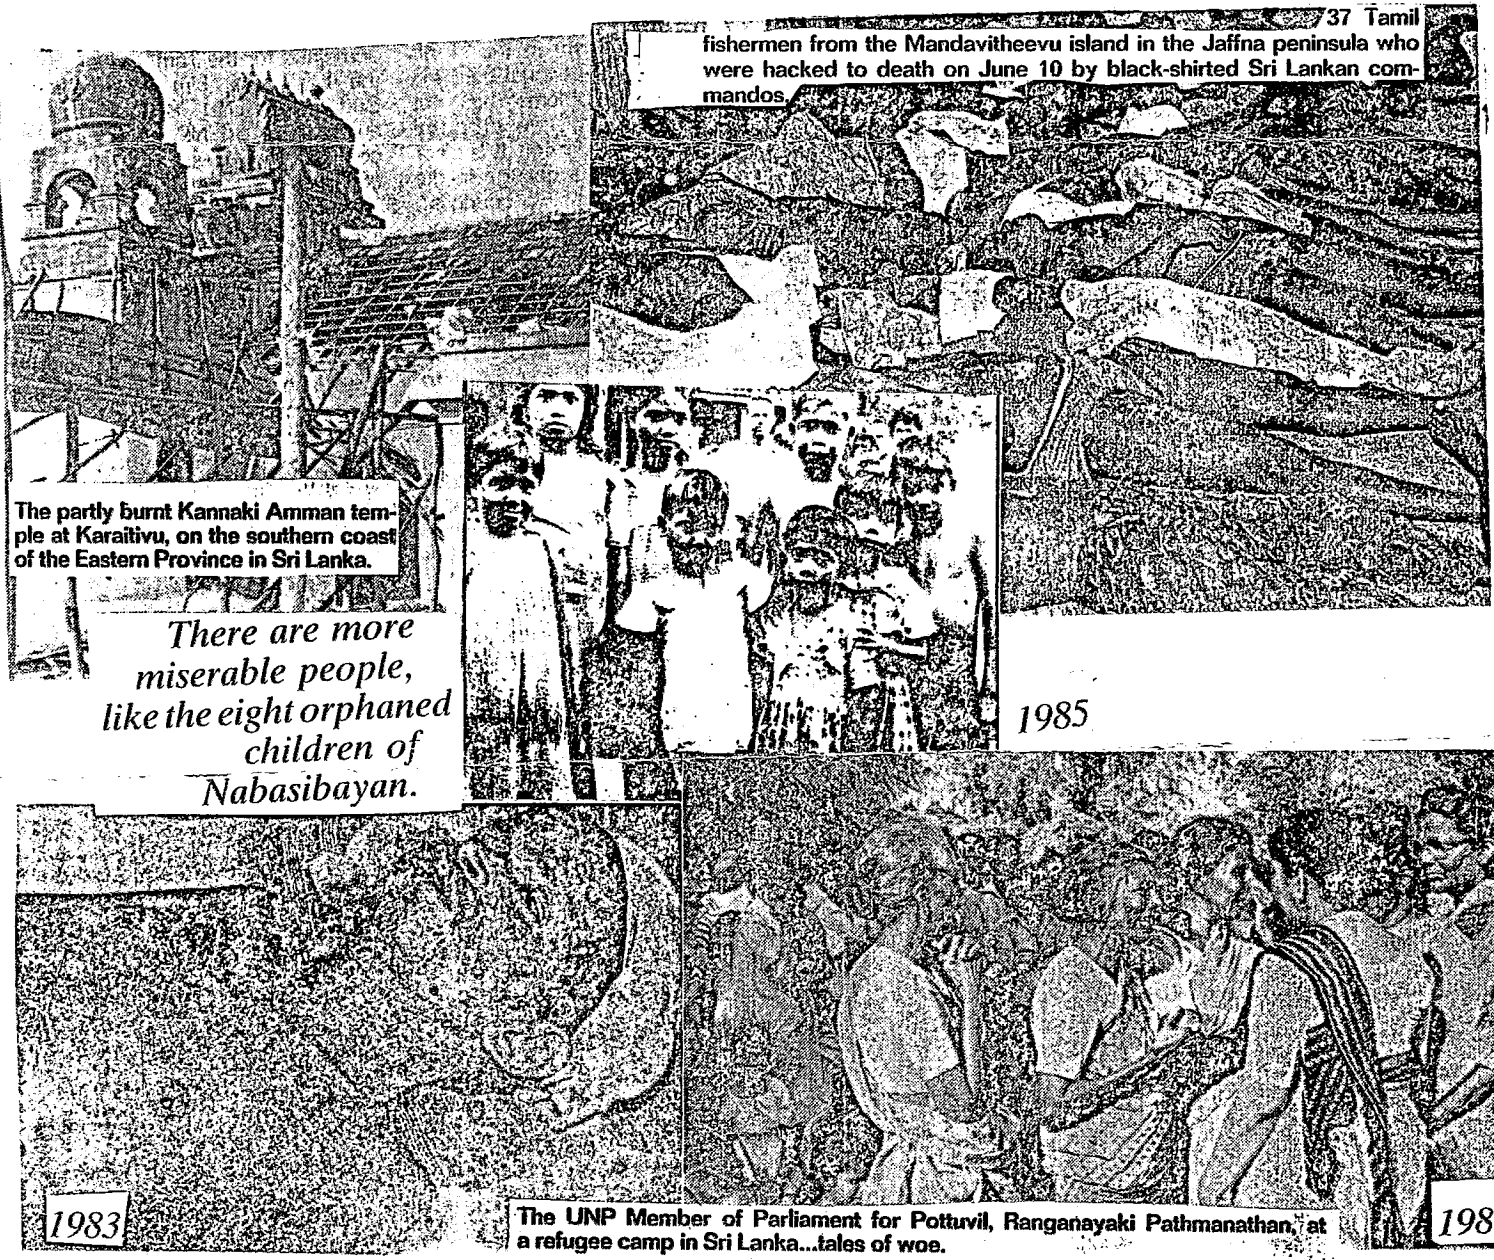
37 Tamil fishermen from the Mandavitheevu island in the Jaffna peninsula who were hacked to death on June 10 by black-shirted Sri Lankan commandos.

The partly burnt Kannaki Amman temple at Karaitivu, on the southern coast of the Eastern Province in Sri Lanka.

There are more miserable people, like the eight orphaned children of Nabasibayan.

1985

1983

The UNP Member of Parliament for Pottuvil, Ranganayaki Pathmanathan, at a refugee camp in Sri Lanka...tales of woe.

198